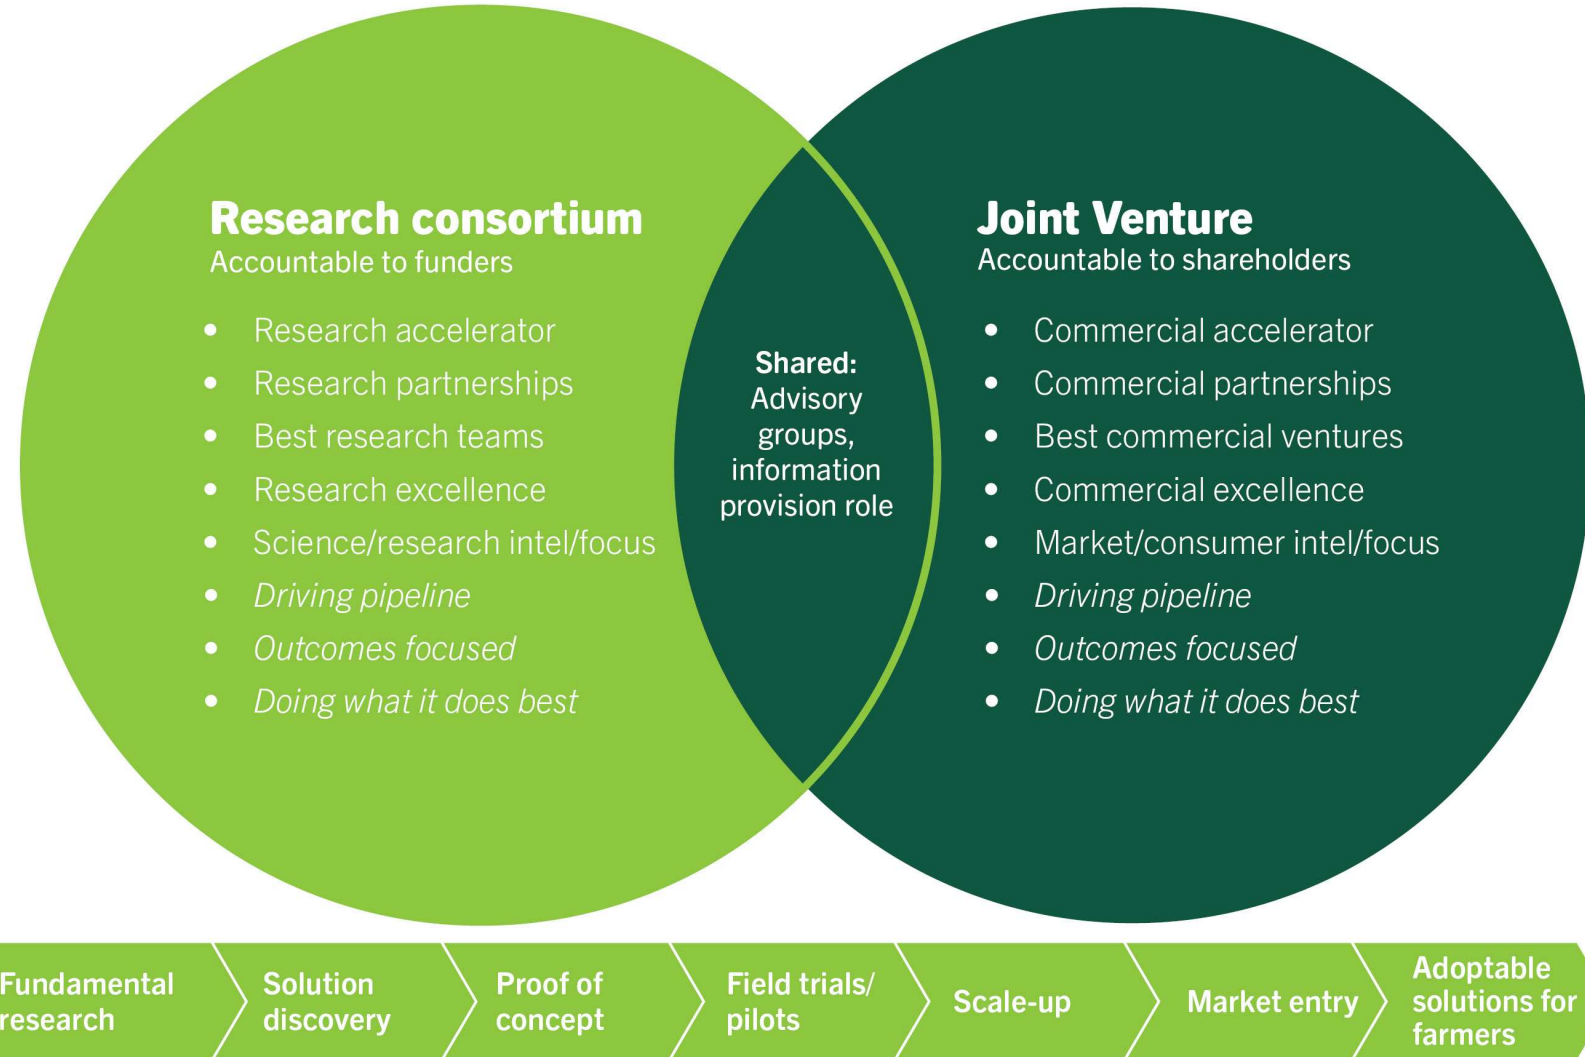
Research consortium
Accountable to funders

- Research accelerator
- Research partnerships
- Best research teams
- Research excellence
- Science/research intel/focus
- *Driving pipeline*
- *Outcomes focused*
- *Doing what it does best*

Shared:
Advisory groups, information provision role

Joint Venture
Accountable to shareholders

- Commercial accelerator
- Commercial partnerships
- Best commercial ventures
- Commercial excellence
- Market/consumer intel/focus
- *Driving pipeline*
- *Outcomes focused*
- *Doing what it does best*

Fundamental research

Solution discovery

Proof of concept

Field trials/ pilots

Scale-up

Market entry

Adoptable solutions for farmers